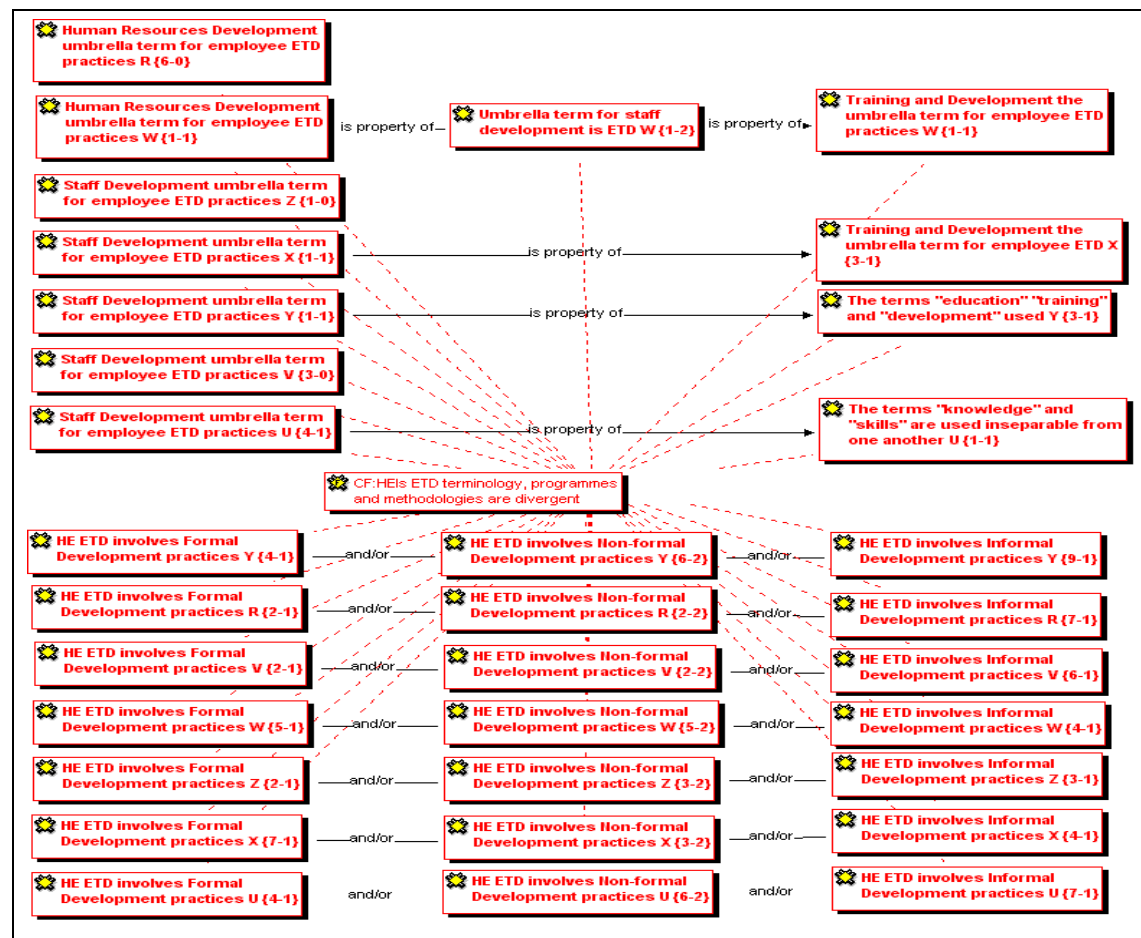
Human Resources Development umbrella term for employee ETD practices R {6-0}

Human Resources Development umbrella term for employee ETD practices W {1-1}

is property of

Umbrella term for staff development is ETD W {1-2}

is property of

Training and Development the umbrella term for employee ETD practices W {1-1}

Staff Development umbrella term for employee ETD practices Z {1-0}

Staff Development umbrella term for employee ETD practices X {1-1}

is property of

Training and Development the umbrella term for employee ETD X {3-1}

Staff Development umbrella term for employee ETD practices Y {1-1}

is property of

The terms "education" "training" and "development" used Y {3-1}

Staff Development umbrella term for employee ETD practices V {3-0}

Staff Development umbrella term for employee ETD practices U {4-1}

is property of

The terms "knowledge" and "skills" are used inseparable from one another U {1-1}

CF:HEIs ETD terminology, programmes and methodologies are divergent

HE ETD involves Formal Development practices Y {4-1}

and/or

HE ETD involves Non-formal Development practices Y {6-2}

and/or

HE ETD involves Informal Development practices Y {9-1}

HE ETD involves Formal Development practices R {2-1}

and/or

HE ETD involves Non-formal Development practices R {2-2}

and/or

HE ETD involves Informal Development practices R {7-1}

HE ETD involves Formal Development practices V {2-1}

and/or

HE ETD involves Non-formal Development practices V {2-2}

and/or

HE ETD involves Informal Development practices V {6-1}

HE ETD involves Formal Development practices W {5-1}

and/or

HE ETD involves Non-formal Development practices W {5-2}

and/or

HE ETD involves Informal Development practices W {4-1}

HE ETD involves Formal Development practices Z {2-1}

and/or

HE ETD involves Non-formal Development practices Z {3-2}

and/or

HE ETD involves Informal Development practices Z {3-1}

HE ETD involves Formal Development practices X {7-1}

and/or

HE ETD involves Non-formal Development practices X {3-2}

and/or

HE ETD involves Informal Development practices X {4-1}

HE ETD involves Formal Development practices U {4-1}

and/or

HE ETD involves Non-formal Development practices U {6-2}

and/or

HE ETD involves Informal Development practices U {7-1}